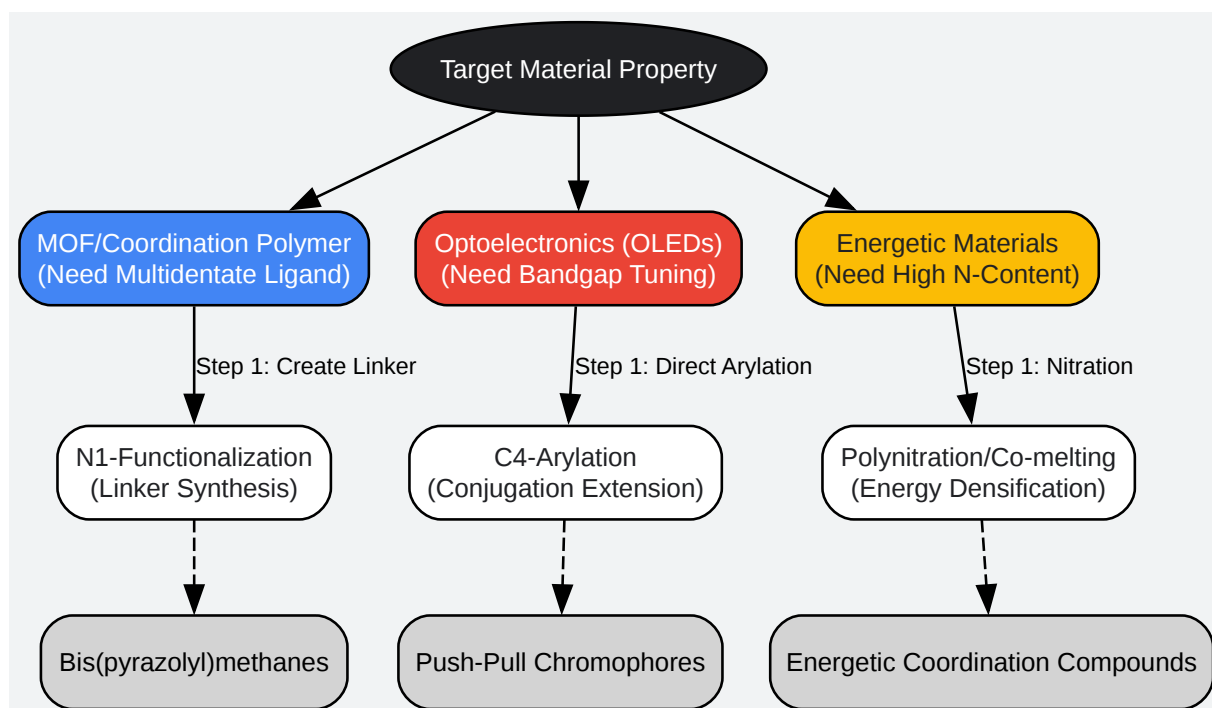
Target Material Property

MOF/Coordination Polymer
(Need Multidentate Ligand)

Optoelectronics (OLEDs)
(Need Bandgap Tuning)

Energetic Materials
(Need High N-Content)

Step 1: Create Linker

Step 1: Direct Arylation

Step 1: Nitration

N1-Functionalization
(Linker Synthesis)

C4-Arylation
(Conjugation Extension)

Polynitration/Co-melting
(Energy Densification)

Bis(pyrazolyl)methanes

Push-Pull Chromophores

Energetic Coordination Compounds